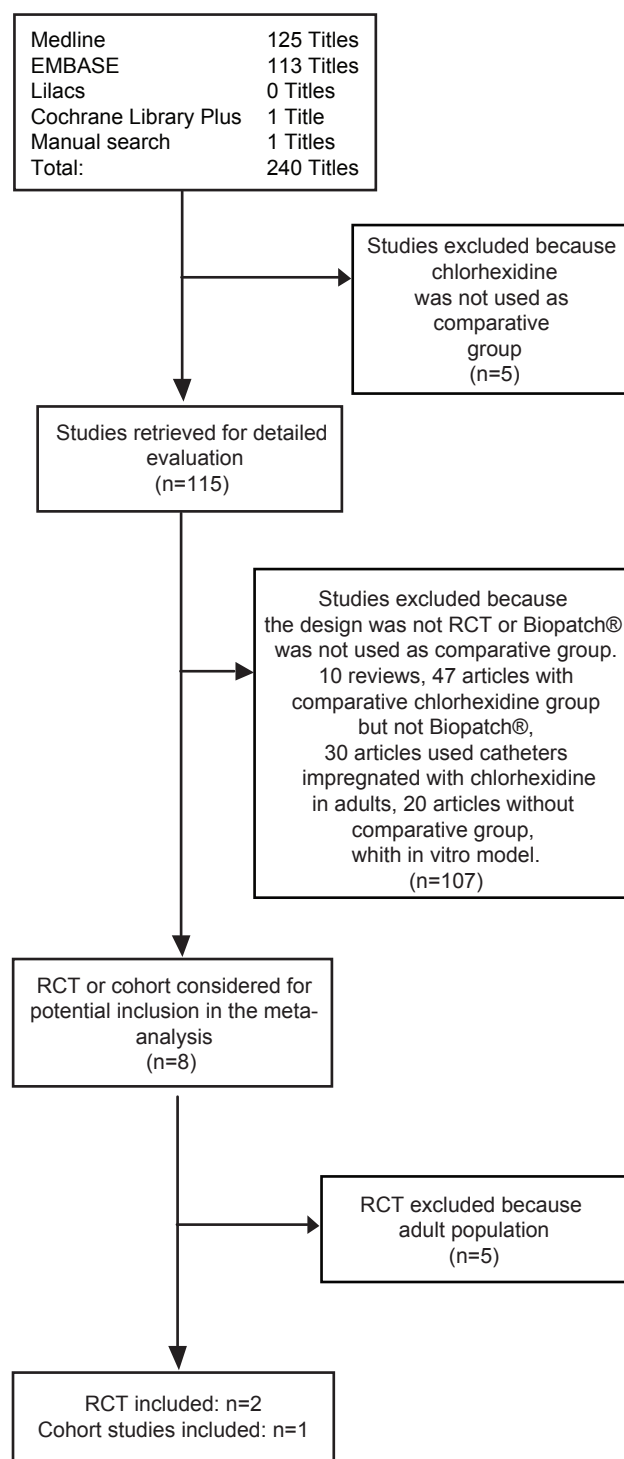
| | |
|---|---|
| Medline | 125 Titles |
| EMBASE | 113 Titles |
| Lilacs | 0 Titles |
| Cochrane Library Plus | 1 Title |
| Manual search | 1 Titles |
| Total: | 240 Titles |

Studies excluded because chlorhexidine was not used as comparative group (n=5)

Studies retrieved for detailed evaluation (n=115)

Studies excluded because the design was not RCT or Biopatch® was not used as comparative group. 10 reviews, 47 articles with comparative chlorhexidine group but not Biopatch®, 30 articles used catheters impregnated with chlorhexidine in adults, 20 articles without comparative group, whith in vitro model. (n=107)

RCT or cohort considered for potential inclusion in the meta-analysis (n=8)

RCT excluded because adult population (n=5)

RCT included: n=2
Cohort studies included: n=1